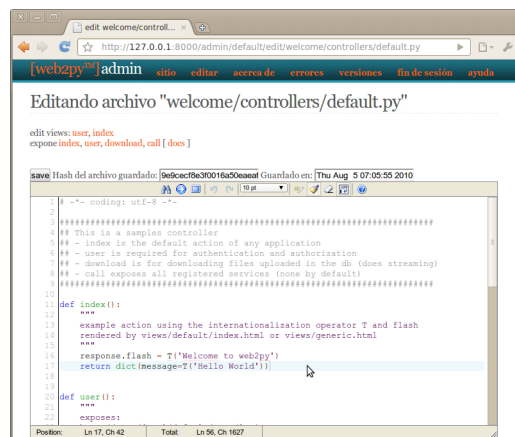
edit welcome/controll...

http://127.0.0.1:8000/admin/default/edit/welcome/controllers/default.py

[web2py™] admin sitio editar acerca de errores versiones fin de sesión ayuda

Editando archivo "welcome/controllers/default.py"

edit views: user, index
expone index, user, download, call [ docs ]

save Hash del archivo guardado: 9e9cecf8e3f0016a50eaeaf Guardado en: Thu Aug 5 07:05:55 2010

10 pt

1 # -*- coding: utf-8 -*-
2
3 #########################################################################
4 ## This is a samples controller
5 ## - index is the default action of any application
6 ## - user is required for authentication and authorization
7 ## - download is for downloading files uploaded in the db (does streaming)
8 ## - call exposes all registered services (none by default)
9 #########################################################################
10
11 def index():
12 """
13 example action using the internationalization operator T and flash
14 rendered by views/default/index.html or views/generic.html
15 """
16 response.flash = T('Welcome to web2py')
17 return dict(message=T('Hello World'))
18
19
20 def user():
21 """
22 exposes:

Position: Ln 17, Ch 42 Total: Ln 56, Ch 1627